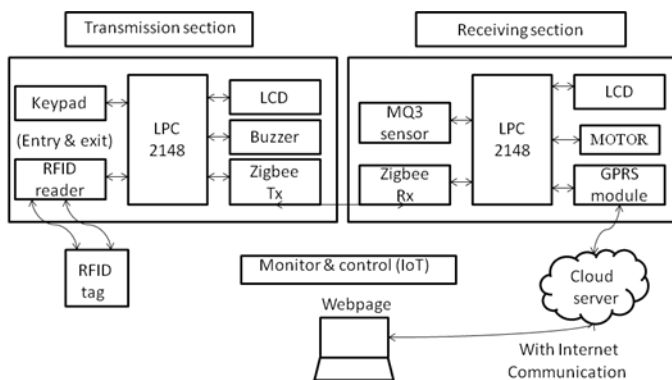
Transmission section

Receiving section

Keypad

(Entry & exit)

RFID reader

LPC 2148

LCD

Buzzer

Zigbee Tx

MQ3 sensor

Zigbee Rx

LPC 2148

LCD

MOTOR

GPRS module

RFID tag

Monitor & control (IoT)

Cloud server

Webpage

With Internet Communication